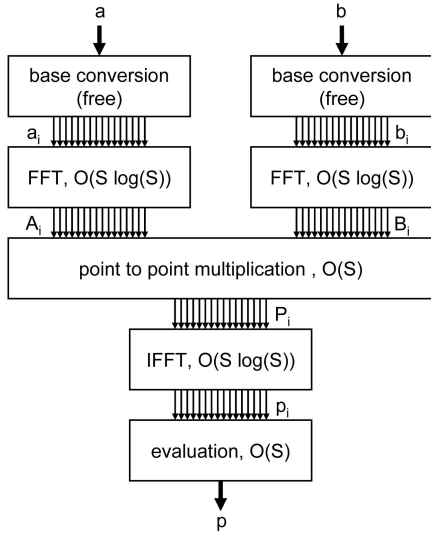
a

b

base conversion (free)

base conversion (free)

$a_i$

$b_i$

FFT, O(S log(S))

FFT, O(S log(S))

$A_i$

$B_i$

point to point multiplication , O(S)

$P_i$

IFFT, O(S log(S))

$p_i$

evaluation, O(S)

p